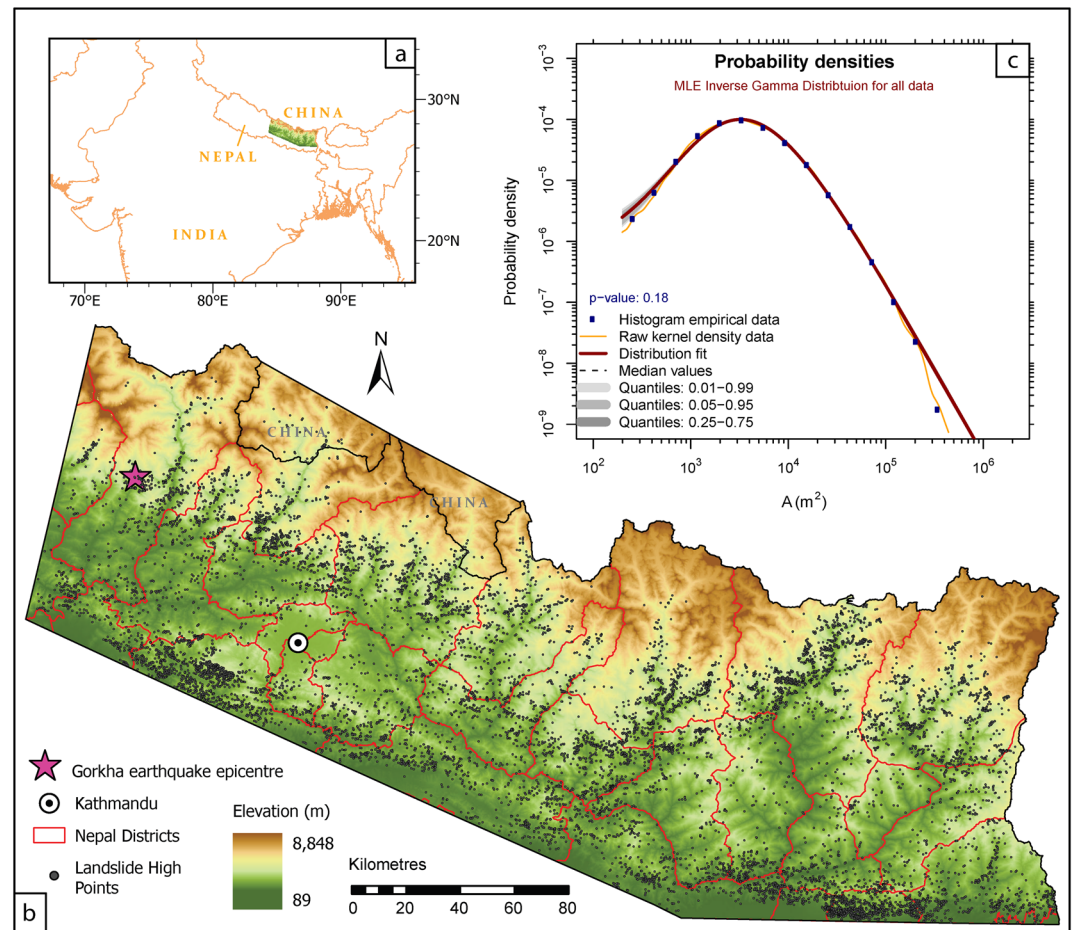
a

CHINA

NEPAL

INDIA

30°N

20°N

70°E 80°E 90°E

c

Probability densities

MLE Inverse Gamma Distribtuion for all data

$10^{-3}$
$10^{-4}$
$10^{-5}$
$10^{-6}$
$10^{-7}$
$10^{-8}$
$10^{-9}$

Probability density

p−value: 0.18

Histogram empirical data
Raw kernel density data
Distribution fit
Median values
Quantiles: 0.01−0.99
Quantiles: 0.05−0.95
Quantiles: 0.25−0.75

$10^{2}$ $10^{3}$ $10^{4}$ $10^{5}$ $10^{6}$

A $(m^2)$

N

CHINA

CHINA

Gorkha earthquake epicentre

Kathmandu

Nepal Districts

Landslide High Points

Elevation (m)

8,848

89

Kilometres

0 20 40 60 80

b